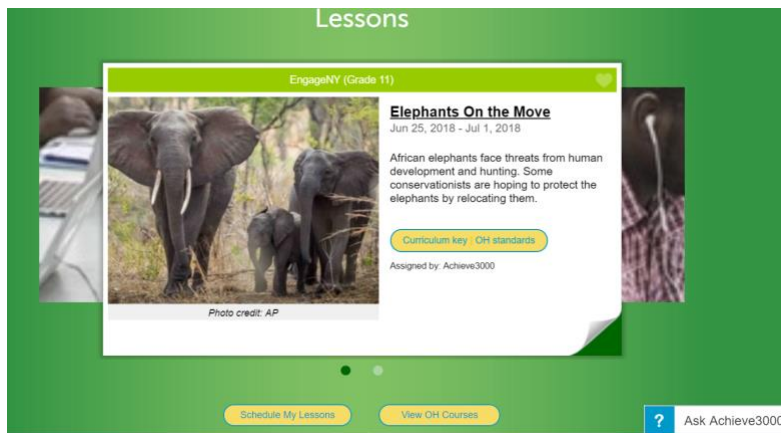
Lessons

EngageNY (Grade 11)

Elephants On the Move

Jun 25, 2018 - Jul 1, 2018

African elephants face threats from human development and hunting. Some conservationists are hoping to protect the elephants by relocating them.

Curriculum key | OH standards

Assigned by: Achieve3000

Photo credit: AP

Schedule My Lessons

View OH Courses

?

Ask Achieve3000